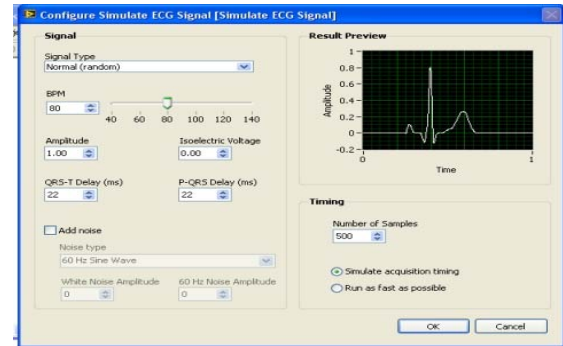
Configure Simulate ECG Signal [Simulate ECG Signal]

Signal

Signal Type
Normal (random)

BPM
80
40 60 80 100 120 140

Amplitude
1.00

Isoelectric Voltage
0.00

QRS-T Delay (ms)
22

P-QRS Delay (ms)
22

Add noise

Noise type
60 Hz Sine Wave

White Noise Amplitude
0

60 Hz Noise Amplitude
0

Result Preview

1
0.8
0.6
0.4
0.2
0
-0.2
Amplitude
0
1
Time

Timing

Number of Samples
500

Simulate acquisition timing
Run as fast as possible

OK
Cancel